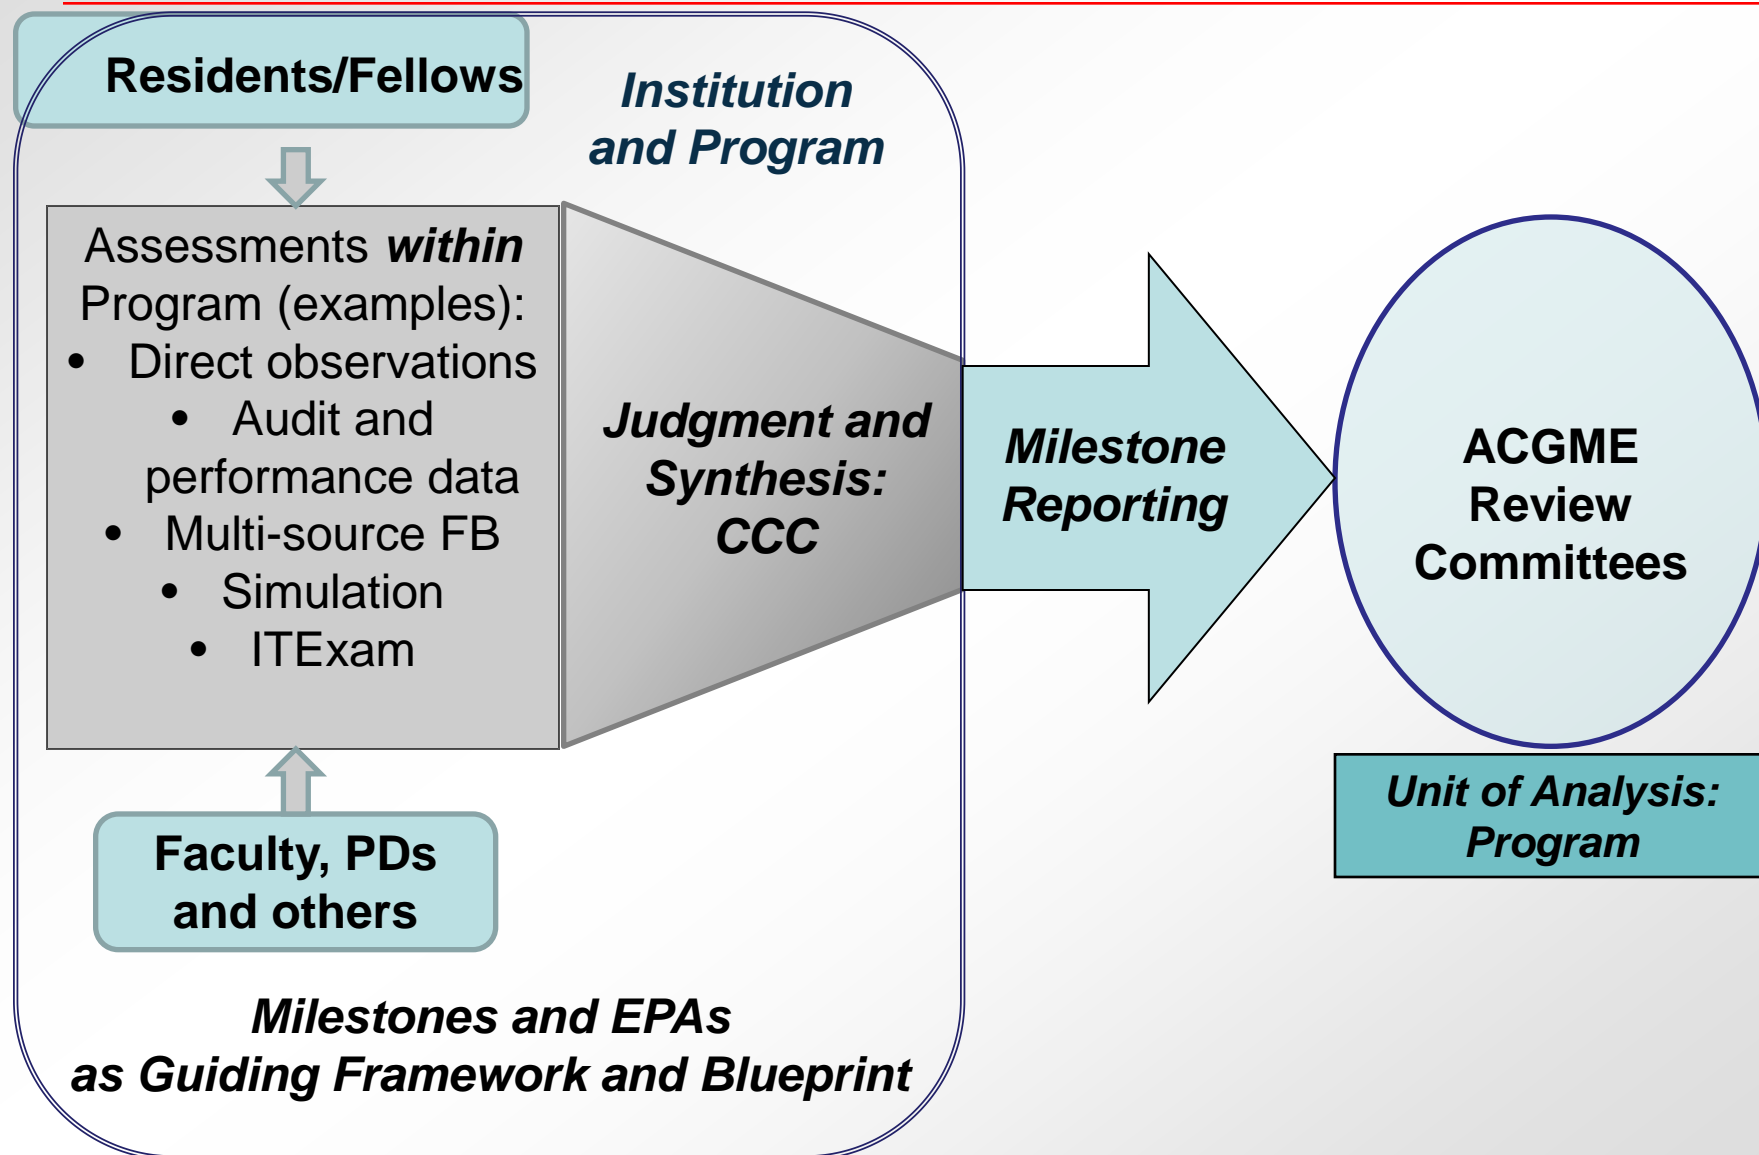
Residents/Fellows

Institution and Program

Assessments *within* Program (examples):
• Direct observations
• Audit and performance data
• Multi-source FB
• Simulation
• ITExam

*Judgment and Synthesis: CCC*

*Milestone Reporting*

ACGME Review Committees

*Unit of Analysis: Program*

Faculty, PDs and others

*Milestones and EPAs as Guiding Framework and Blueprint*